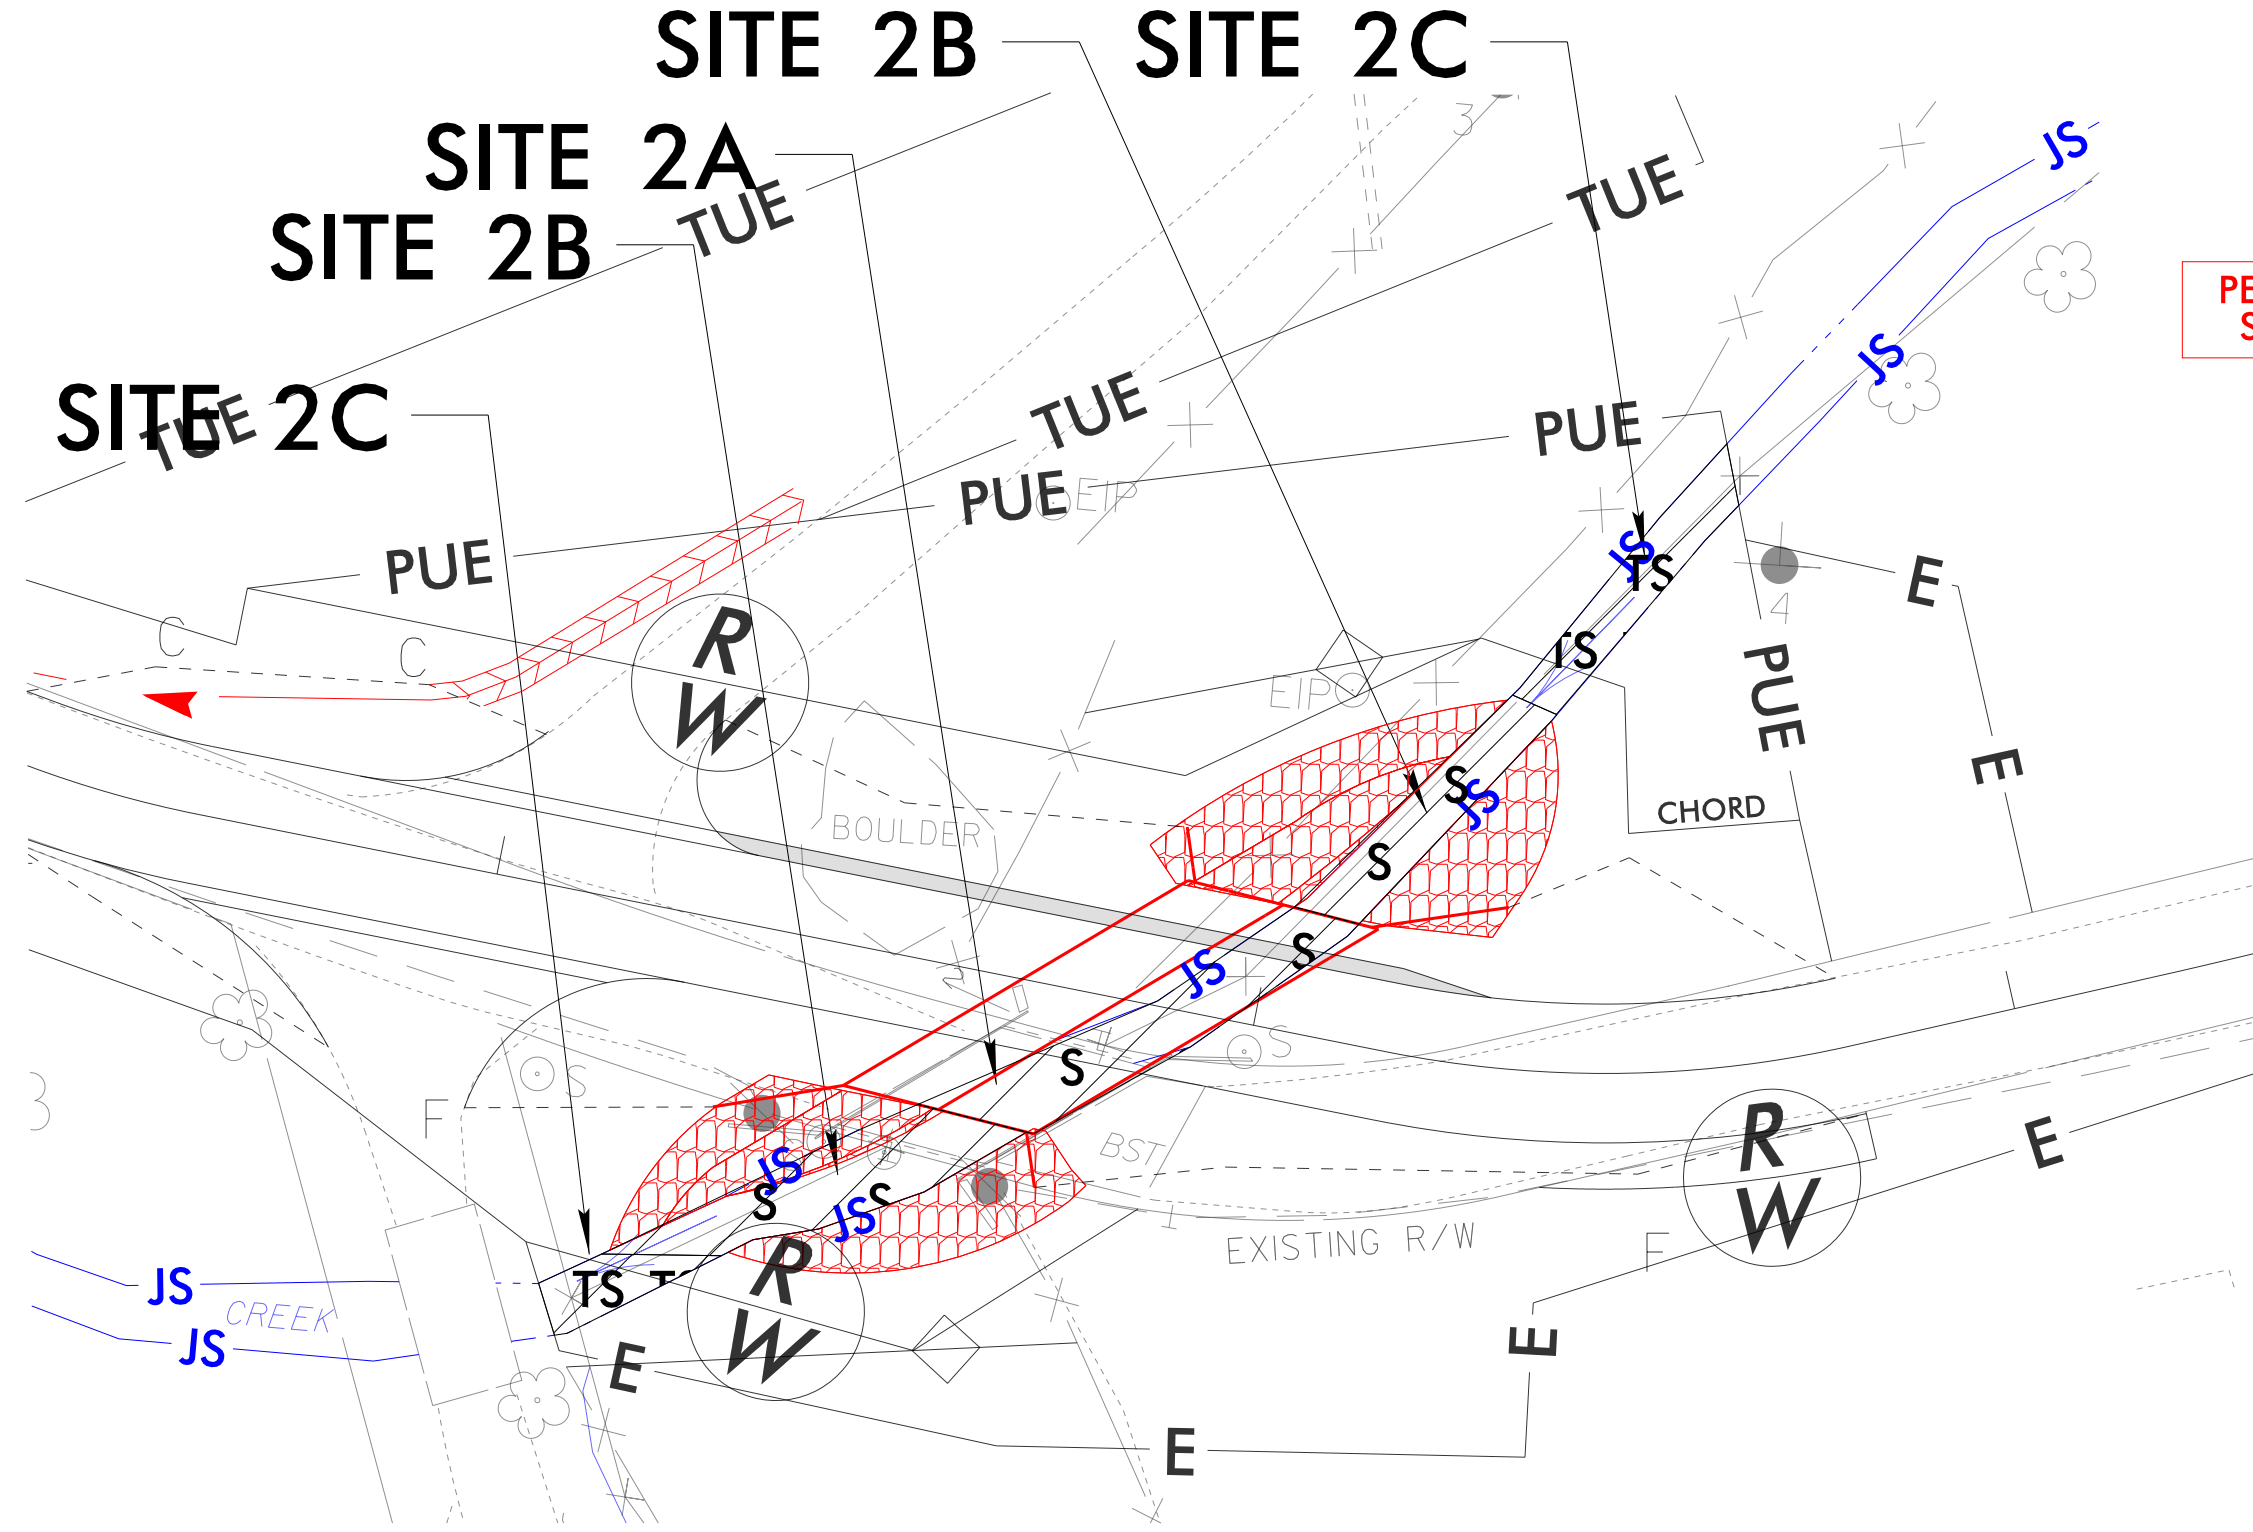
SITE 2B
SITE 2C
SITE 2A
SITE 2B
TUE
TUE
SITE 2C
TUE
TUE
PUE
PUE
PUE
PUE
C
C
R
W
EIP
EIP
JS
JS
JS
TS
TS
E
PUE
S
JS
S
CHORD
E
BOULDER
S
JS
S
S
F
S
JS
S
JS
BST
E
R
W
EXISTING R/W
F
JS
CREEK
JS
TS
R
W
E
E
E
PE
S
3
4